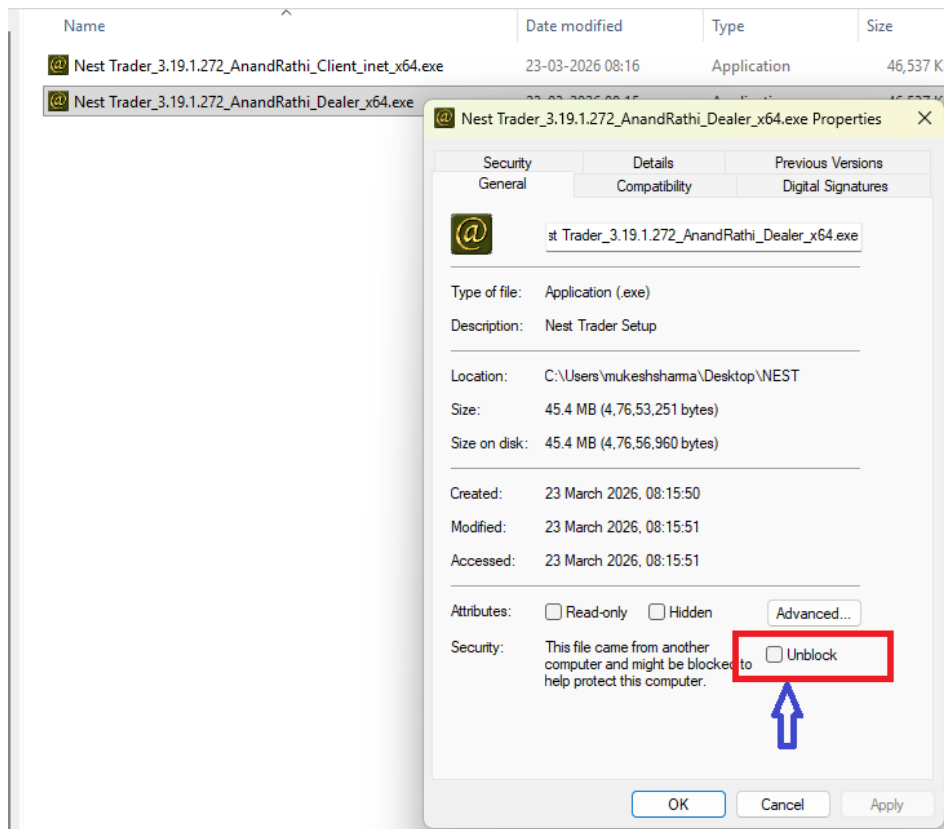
| Name | Date modified | Type | Size |
|---|---|---|---|
| Nest Trader_3.19.1.272_AnandRathi_Client_inet_x64.exe | 23-03-2026 08:16 | Application | 46,537 K |
| Nest Trader_3.19.1.272_AnandRathi_Dealer_x64.exe | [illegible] | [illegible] | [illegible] |

Nest Trader_3.19.1.272_AnandRathi_Dealer_x64.exe Properties

Security Details Previous Versions
General Compatibility Digital Signatures

st Trader_3.19.1.272_AnandRathi_Dealer_x64.exe

Type of file: Application (.exe)

Description: Nest Trader Setup

Location: C:\Users\mukeshsharma\Desktop\NEST

Size: 45.4 MB (4,76,53,251 bytes)

Size on disk: 45.4 MB (4,76,56,960 bytes)

Created: 23 March 2026, 08:15:50

Modified: 23 March 2026, 08:15:51

Accessed: 23 March 2026, 08:15:51

Attributes: Read-only Hidden Advanced...

Security: This file came from another computer and might be blocked to help protect this computer. Unblock

OK Cancel Apply